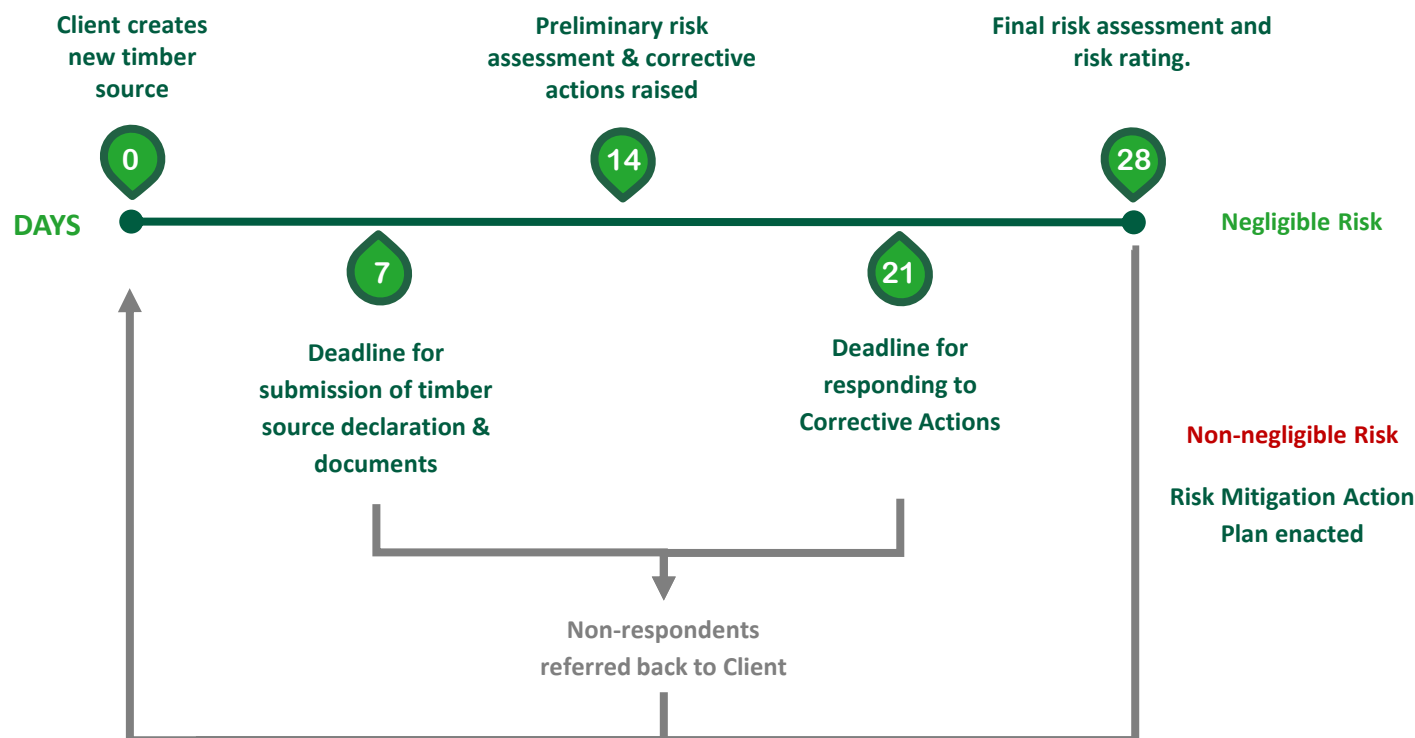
Client creates new timber source

Preliminary risk assessment & corrective actions raised

Final risk assessment and risk rating.

0

14

28

DAYS

Negligible Risk

7

21

Deadline for submission of timber source declaration & documents

Deadline for responding to Corrective Actions

Non-negligible Risk

Risk Mitigation Action Plan enacted

Non-respondents referred back to Client